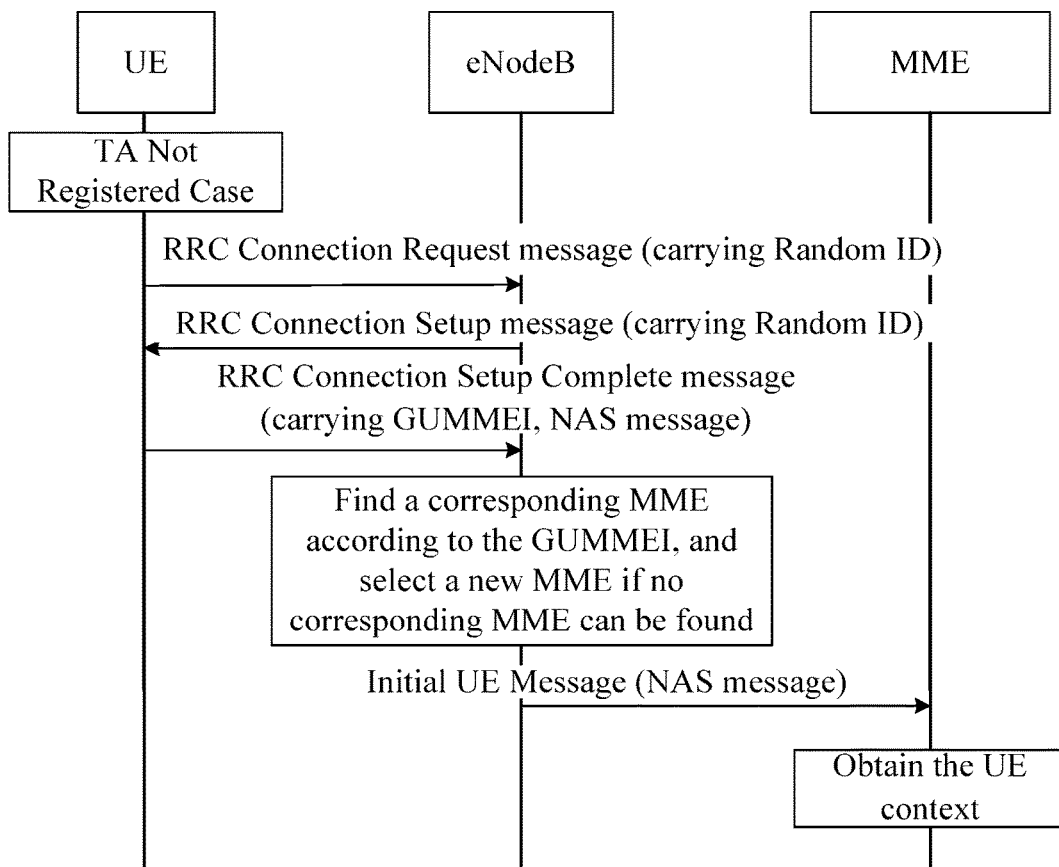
UE

eNodeB

MME

TA Not Registered Case

RRC Connection Request message (carrying Random ID)

RRC Connection Setup message (carrying Random ID)

RRC Connection Setup Complete message (carrying GUMMEI, NAS message)

Find a corresponding MME according to the GUMMEI, and select a new MME if no corresponding MME can be found

Initial UE Message (NAS message)

Obtain the UE context